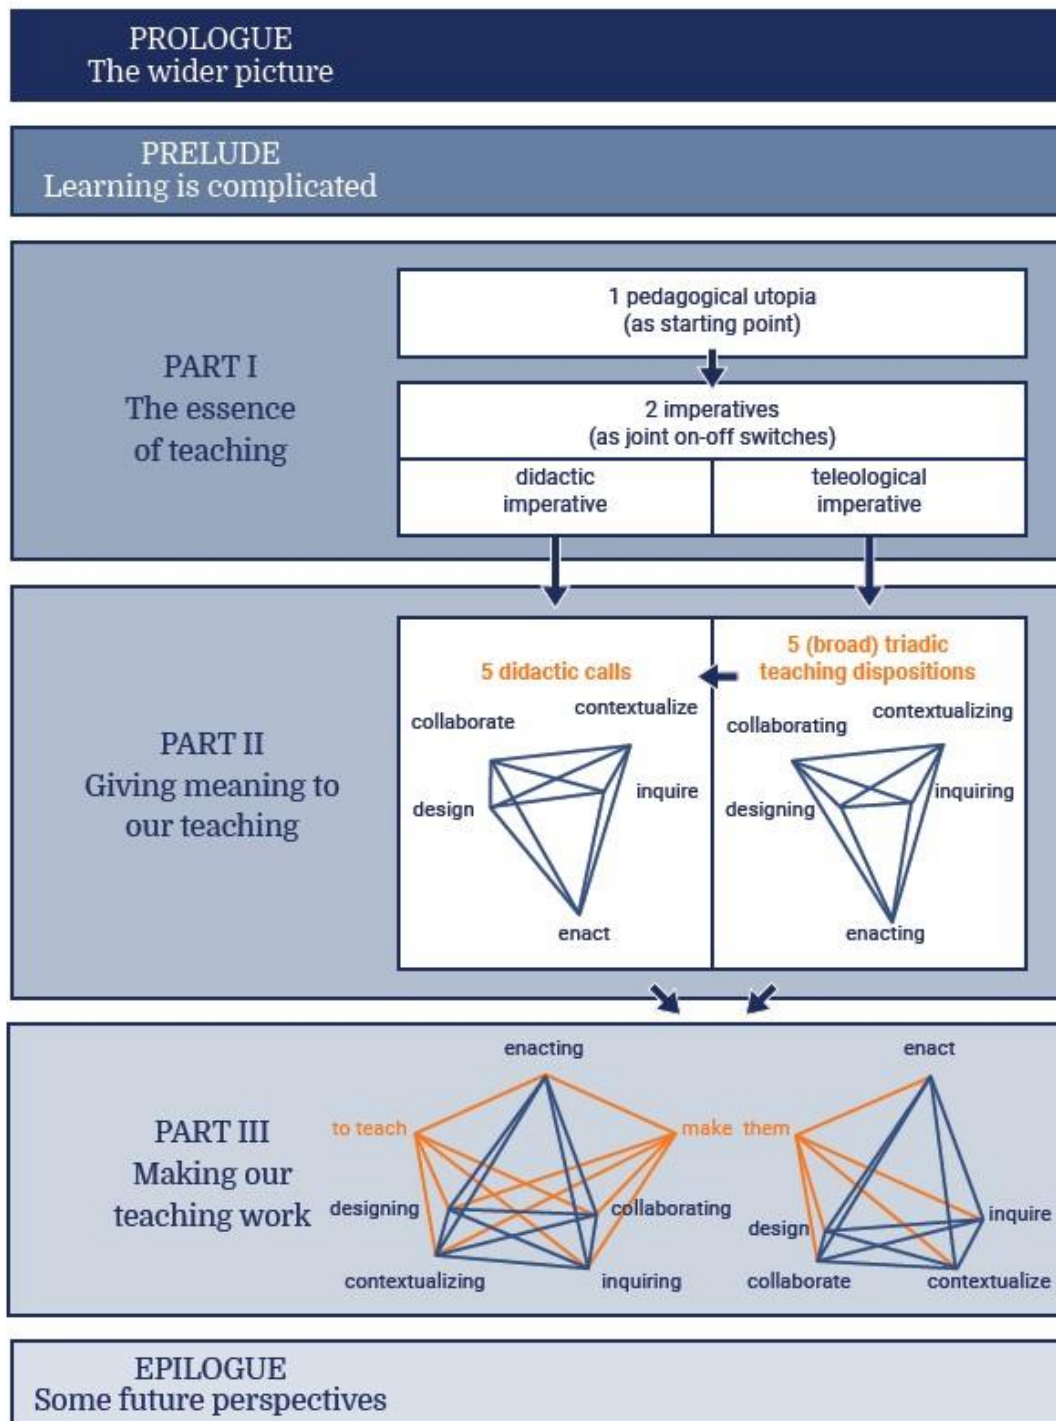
PROLOGUE
The wider picture

PRELUDE
Learning is complicated

PART I
The essence of teaching

1 pedagogical utopia
(as starting point)

2 imperatives
(as joint on-off switches)

| didactic imperative | teleological imperative |
|---|---|

PART II
Giving meaning to our teaching

5 didactic calls

collaborate
contextualize
design
inquire
enact

5 (broad) triadic teaching dispositions

collaborating
contextualizing
designing
inquiring
enacting

PART III
Making our teaching work

enacting
to teach
make
designing
collaborating
contextualizing
inquiring

enact
them
design
inquire
collaborate
contextualize

EPILOGUE
Some future perspectives